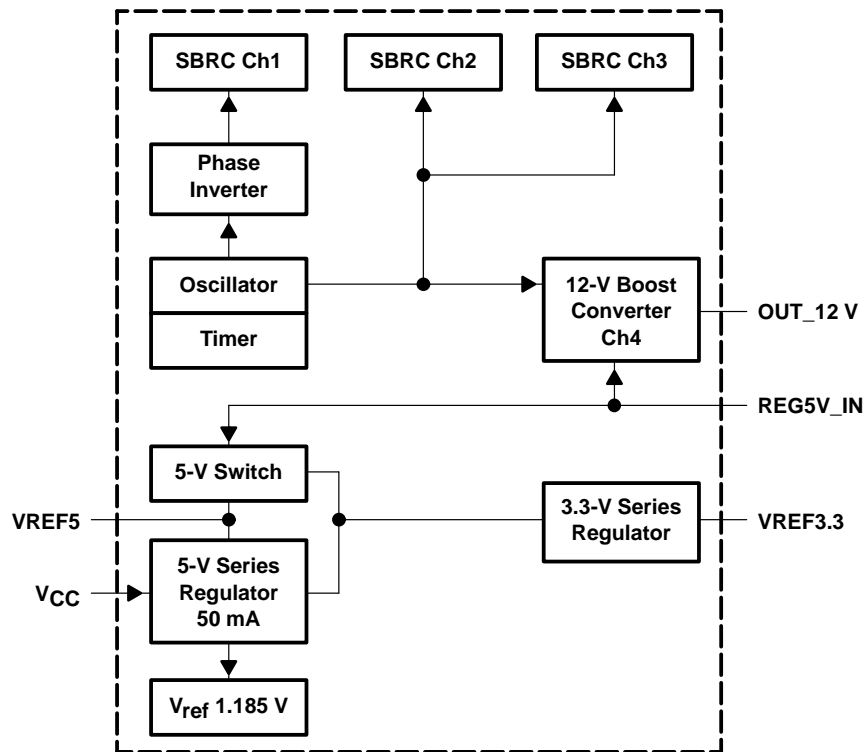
SBRC Ch1

SBRC Ch2

SBRC Ch3

Phase Inverter

Oscillator

Timer

12-V Boost Converter Ch4

OUT_12 V

REG5V_IN

5-V Switch

VREF5

3.3-V Series Regulator

VREF3.3

$V_{CC}$

5-V Series Regulator 50 mA

$V_{ref}$ 1.185 V